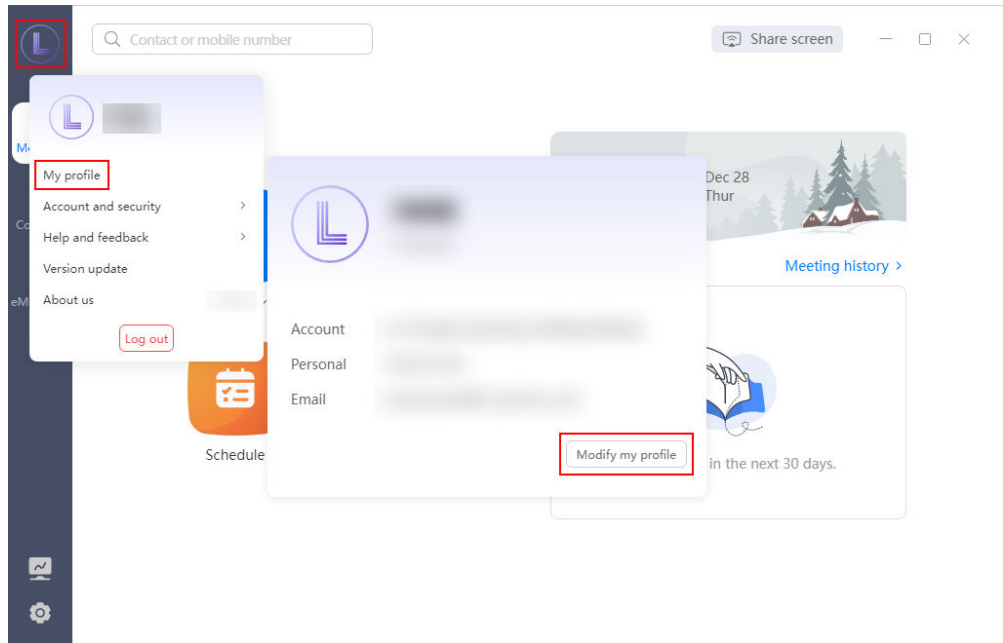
Contact or mobile number

Share screen

My profile

Account and security

Help and feedback

Version update

About us

Log out

Dec 28
Thur

Meeting history >

Account

Personal

Email

Modify my profile

Schedule

in the next 30 days.